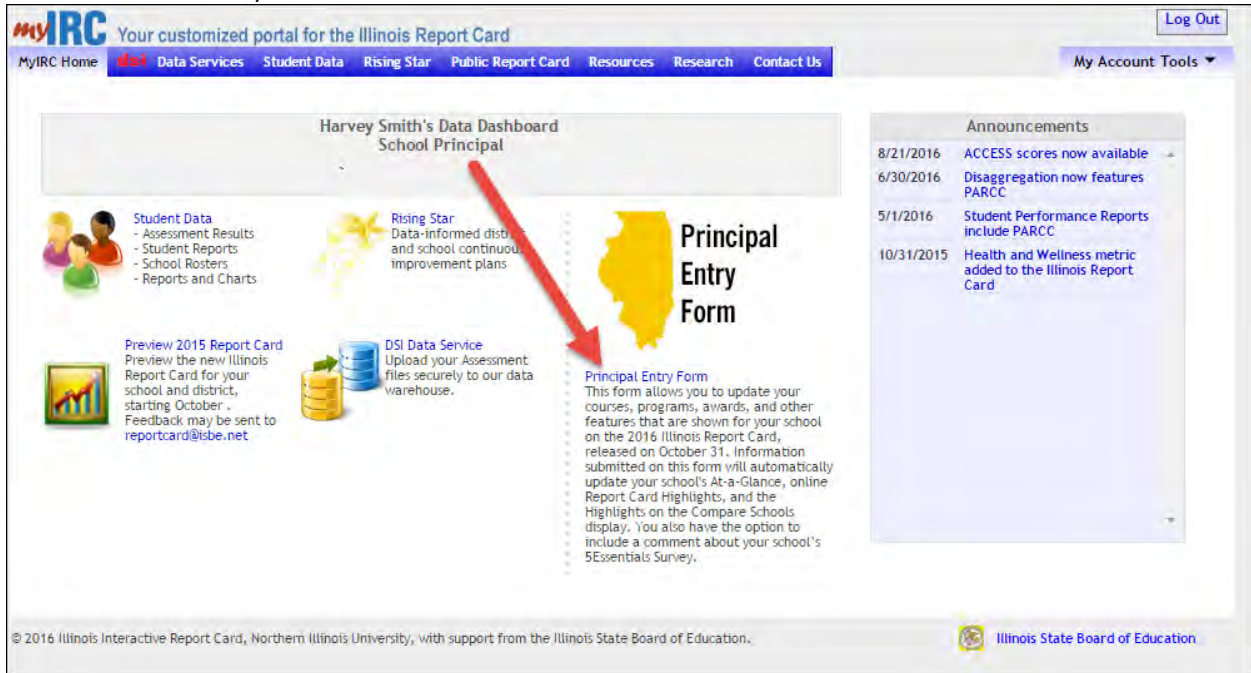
myIRC Your customized portal for the Illinois Report Card

Log Out

MyIRC Home | dsi Data Services | Student Data | Rising Star | Public Report Card | Resources | Research | Contact Us

My Account Tools ▼

Harvey Smith's Data Dashboard
School Principal

Student Data
- Assessment Results
- Student Reports
- School Rosters
- Reports and Charts

Rising Star
Data-informed distri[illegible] and school continuou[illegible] improvement plans

Principal Entry Form

Preview 2015 Report Card
Preview the new Illinois Report Card for your school and district, starting October . Feedback may be sent to reportcard@isbe.net

DSI Data Service
Upload your Assessment files securely to our data warehouse.

Principal Entry Form
This form allows you to update your courses, programs, awards, and other features that are shown for your school on the 2016 Illinois Report Card, released on October 31. Information submitted on this form will automatically update your school's At-a-Glance, online Report Card Highlights, and the Highlights on the Compare Schools display. You also have the option to include a comment about your school's 5Essentials Survey.

Announcements

| | |
|---|---|
| 8/21/2016 | ACCESS scores now available |
| 6/30/2016 | Disaggregation now features PARCC |
| 5/1/2016 | Student Performance Reports include PARCC |
| 10/31/2015 | Health and Wellness metric added to the Illinois Report Card |

© 2016 Illinois Interactive Report Card, Northern Illinois University, with support from the Illinois State Board of Education.

Illinois State Board of Education